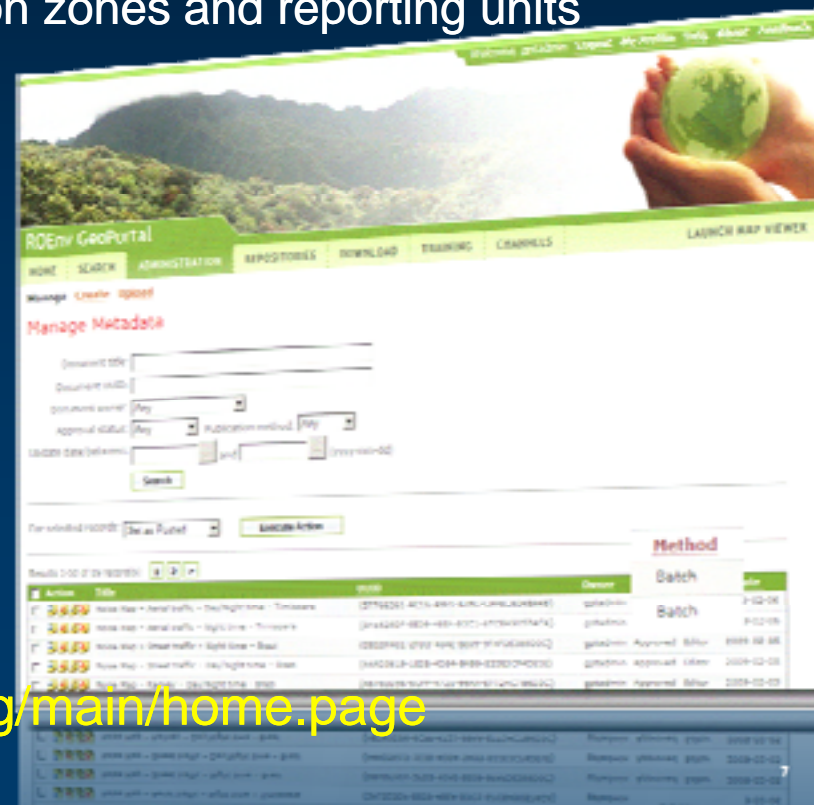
on zones and reporting units

ROEnv GeoPortal

LAUNCH MAP VIEWER

HOME SEARCH ADMINISTRATION REPOSITORIES DOWNLOAD TRAINING CHANNELS

Manage Create Upload

Manage Metadata

Document title:
Document uuid:
Document owner: Any
Approval status: Any
Publication method: Any
Update date between: and (yyyy-mm-dd)

Search

For selected records: Set as Posted
Execute Action

Method
Batch
Batch

| Action | Title | UUID | Owner | | | Date |
|---|---|---|---|---|---|---|
| | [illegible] | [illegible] | gptadmin | | | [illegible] |
| | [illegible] | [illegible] | gptadmin | | | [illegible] |
| | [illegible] | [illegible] | gptadmin | Approved | Editor | 2009-02-05 |
| | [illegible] | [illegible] | gptadmin | Approved | Editor | 2009-02-05 |
| | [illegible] | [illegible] | gptadmin | Approved | Editor | 2009-02-05 |

g/main/home.page

7